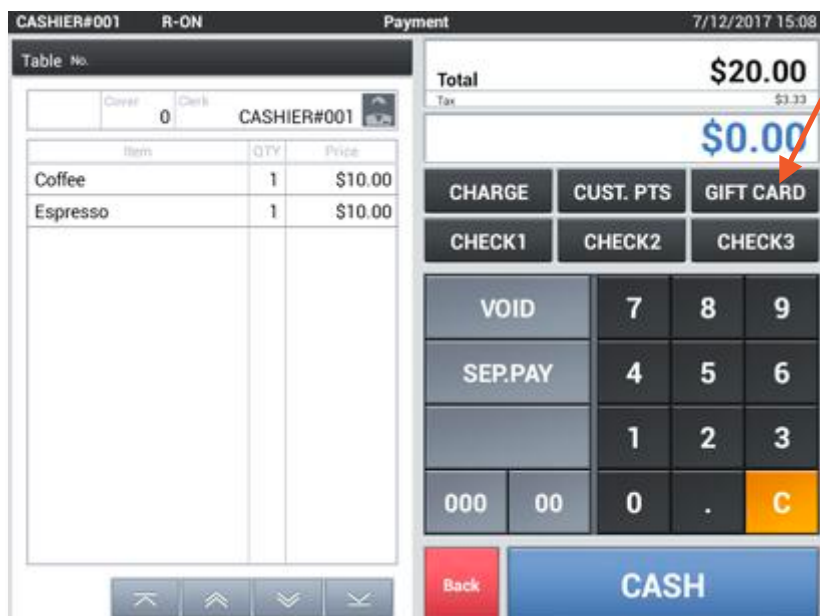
CASHIER#001 R-ON Payment 7/12/2017 15:08

Table No.

Cover 0 Clerk CASHIER#001

| Item | QTY | Price |
|---|---|---|
| Coffee | 1 | $10.00 |
| Espresso | 1 | $10.00 |

Total $20.00
Tax $3.33
$0.00

CHARGE CUST. PTS GIFT CARD
CHECK1 CHECK2 CHECK3

VOID 7 8 9
SEP.PAY 4 5 6
1 2 3
000 00 0 . C

Back CASH